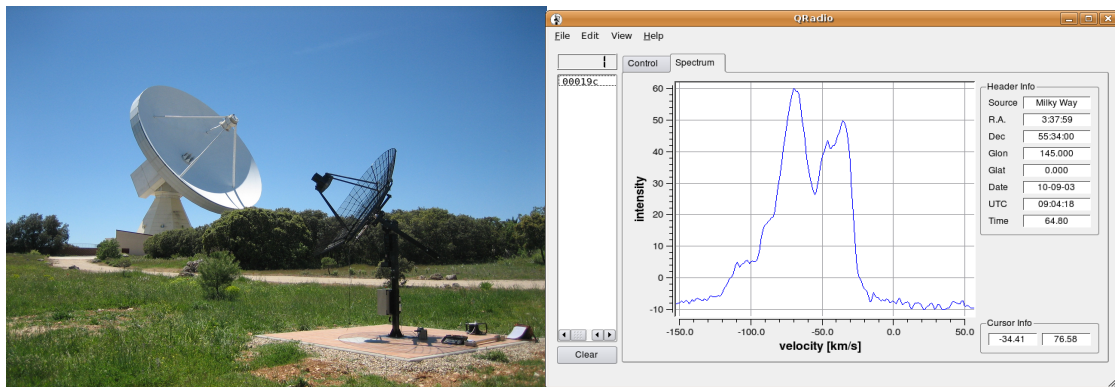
QRadio

File Edit View Help

00019c

Clear

Control Spectrum

60
50
40
30
20
10
0
-10

intensity

-150.0 -100.0 -50.0 0.0 50.0
velocity [km/s]

Header Info

| Source | Milky Way |
|---|---|
| R.A. | 3:37:59 |
| Dec | 55:34:00 |
| Glon | 145.000 |
| Glat | 0.000 |
| Date | 10-09-03 |
| UTC | 09:04:18 |
| Time | 64.80 |

Cursor Info
-34.41 76.58